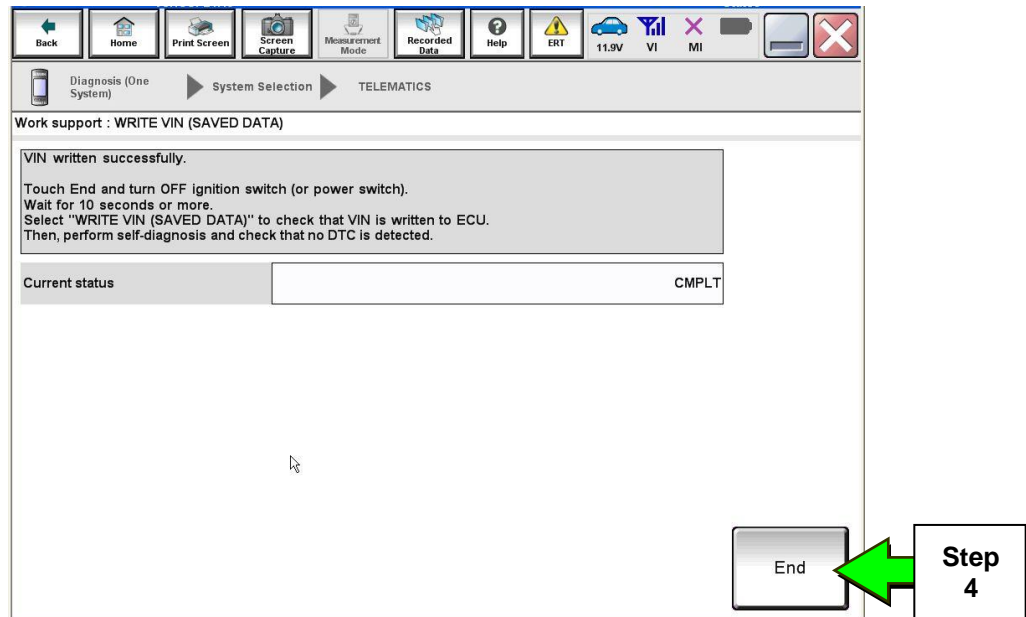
Back Home Print Screen Screen Capture Measurement Mode Recorded Data Help ERT 11.9V VI MI

Diagnosis (One System) System Selection TELEMATICS

Work support : WRITE VIN (SAVED DATA)

VIN written successfully.

Touch End and turn OFF ignition switch (or power switch).
Wait for 10 seconds or more.
Select "WRITE VIN (SAVED DATA)" to check that VIN is written to ECU.
Then, perform self-diagnosis and check that no DTC is detected.

| Current status | CMPLT |
|---|---|

End

Step 4